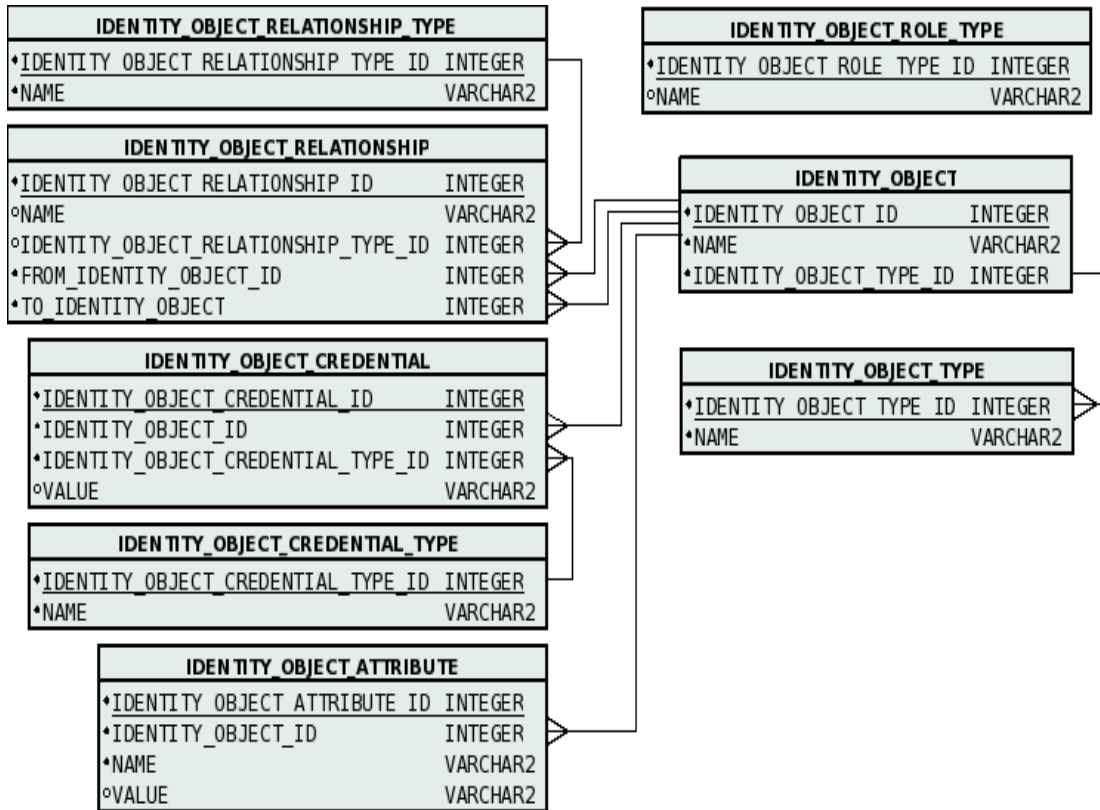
IDENTITY_OBJECT_RELATIONSHIP_TYPE

| | |
|---|---|
| •IDENTITY_OBJECT_RELATIONSHIP_TYPE_ID | INTEGER |
| •NAME | VARCHAR2 |

IDENTITY_OBJECT_ROLE_TYPE

| | |
|---|---|
| •IDENTITY_OBJECT_ROLE_TYPE_ID | INTEGER |
| ○NAME | VARCHAR2 |

IDENTITY_OBJECT_RELATIONSHIP

| | |
|---|---|
| •IDENTITY_OBJECT_RELATIONSHIP_ID | INTEGER |
| ○NAME | VARCHAR2 |
| ○IDENTITY_OBJECT_RELATIONSHIP_TYPE_ID | INTEGER |
| •FROM_IDENTITY_OBJECT_ID | INTEGER |
| •TO_IDENTITY_OBJECT | INTEGER |

IDENTITY_OBJECT

| | |
|---|---|
| •IDENTITY_OBJECT_ID | INTEGER |
| •NAME | VARCHAR2 |
| •IDENTITY_OBJECT_TYPE_ID | INTEGER |

IDENTITY_OBJECT_CREDENTIAL

| | |
|---|---|
| •IDENTITY_OBJECT_CREDENTIAL_ID | INTEGER |
| •IDENTITY_OBJECT_ID | INTEGER |
| •IDENTITY_OBJECT_CREDENTIAL_TYPE_ID | INTEGER |
| ○VALUE | VARCHAR2 |

IDENTITY_OBJECT_TYPE

| | |
|---|---|
| •IDENTITY_OBJECT_TYPE_ID | INTEGER |
| •NAME | VARCHAR2 |

IDENTITY_OBJECT_CREDENTIAL_TYPE

| | |
|---|---|
| •IDENTITY_OBJECT_CREDENTIAL_TYPE_ID | INTEGER |
| •NAME | VARCHAR2 |

IDENTITY_OBJECT_ATTRIBUTE

| | |
|---|---|
| •IDENTITY_OBJECT_ATTRIBUTE_ID | INTEGER |
| •IDENTITY_OBJECT_ID | INTEGER |
| •NAME | VARCHAR2 |
| ○VALUE | VARCHAR2 |